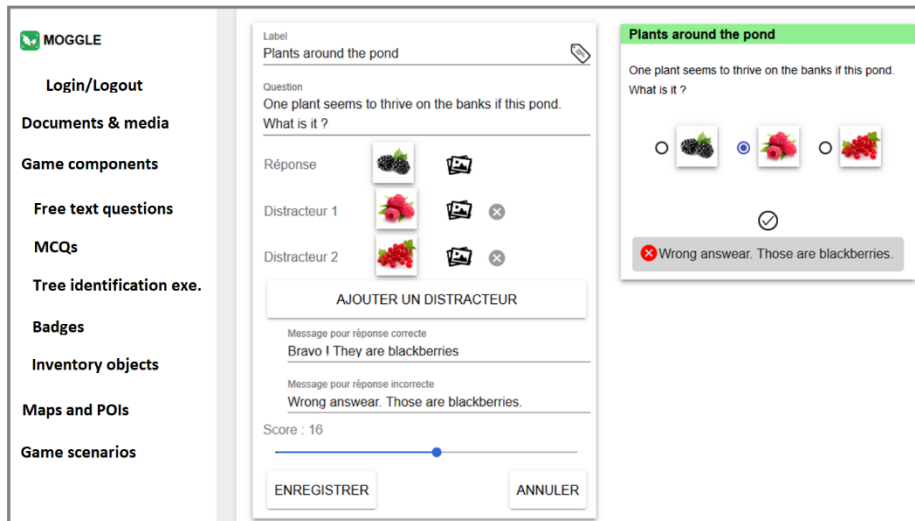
MOGGLE

Login/Logout

Documents & media

Game components

Free text questions

MCQs

Tree identification exe.

Badges

Inventory objects

Maps and POIs

Game scenarios

Label
Plants around the pond

Question
One plant seems to thrive on the banks if this pond. What is it ?

Réponse

Distracteur 1

Distracteur 2

AJOUTER UN DISTRACTEUR

Message pour réponse correcte
Bravo ! They are blackberries

Message pour réponse incorrecte
Wrong answear. Those are blackberries.

Score : 16

ENREGISTRER

ANNULER

Plants around the pond

One plant seems to thrive on the banks if this pond. What is it ?

Wrong answear. Those are blackberries.